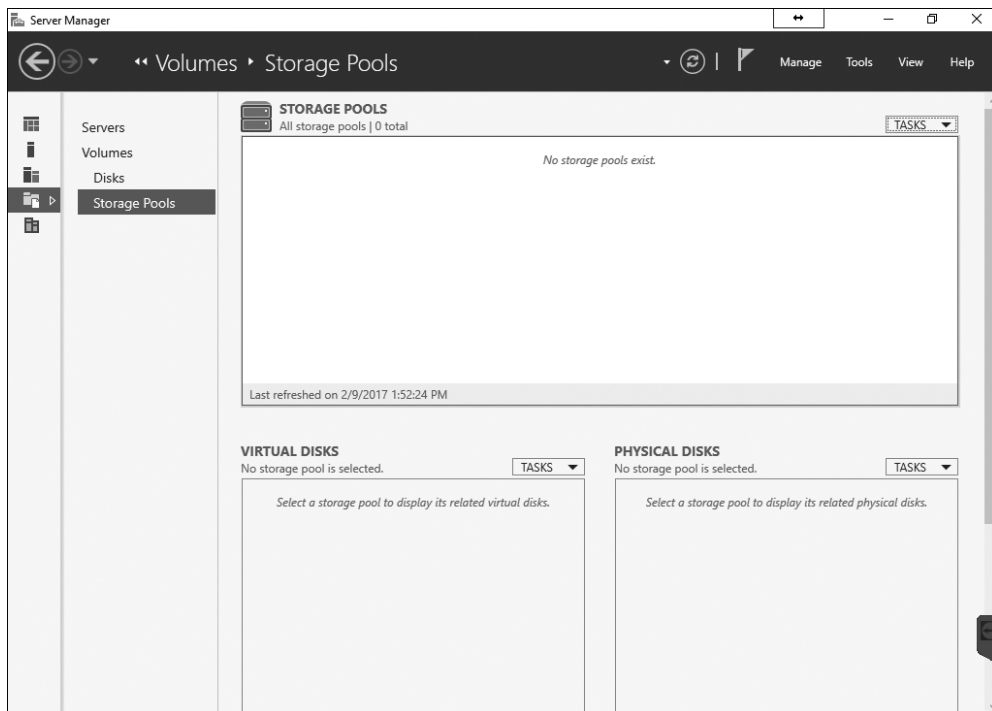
Server Manager

« Volumes ▸ Storage Pools

Manage Tools View Help

Servers
Volumes
Disks
Storage Pools

STORAGE POOLS
All storage pools | 0 total

TASKS

No storage pools exist.

Last refreshed on 2/9/2017 1:52:24 PM

VIRTUAL DISKS
No storage pool is selected.

TASKS

Select a storage pool to display its related virtual disks.

PHYSICAL DISKS
No storage pool is selected.

TASKS

Select a storage pool to display its related physical disks.